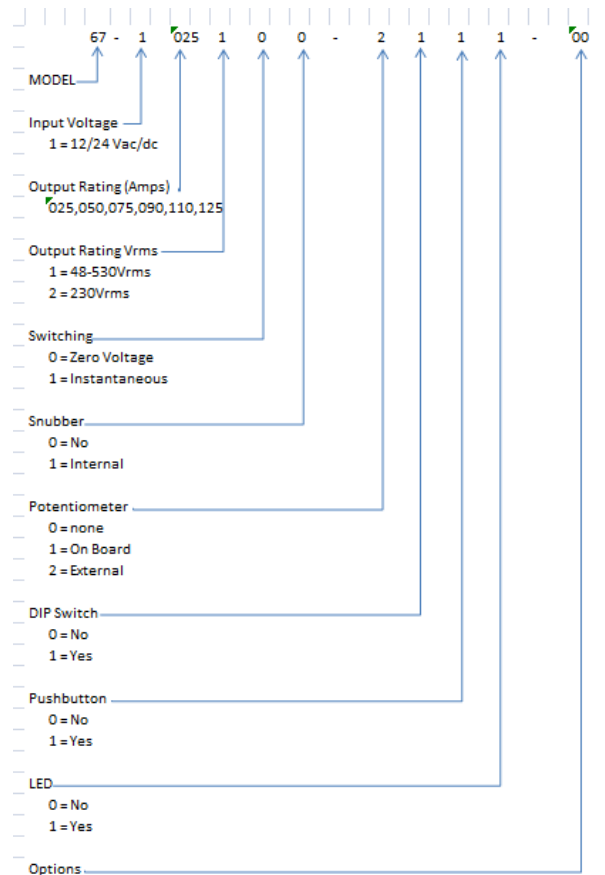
67 - 1 025 1 0 0 - 2 1 1 1 - 00

MODEL

Input Voltage
1 = 12/24 Vac/dc

Output Rating (Amps)
025,050,075,090,110,125

Output Rating Vrms
1 = 48-530Vrms
2 = 230Vrms

Switching
0 = Zero Voltage
1 = Instantaneous

Snubber
0 = No
1 = Internal

Potentiometer
0 = none
1 = On Board
2 = External

DIP Switch
0 = No
1 = Yes

Pushbutton
0 = No
1 = Yes

LED
0 = No
1 = Yes

Options